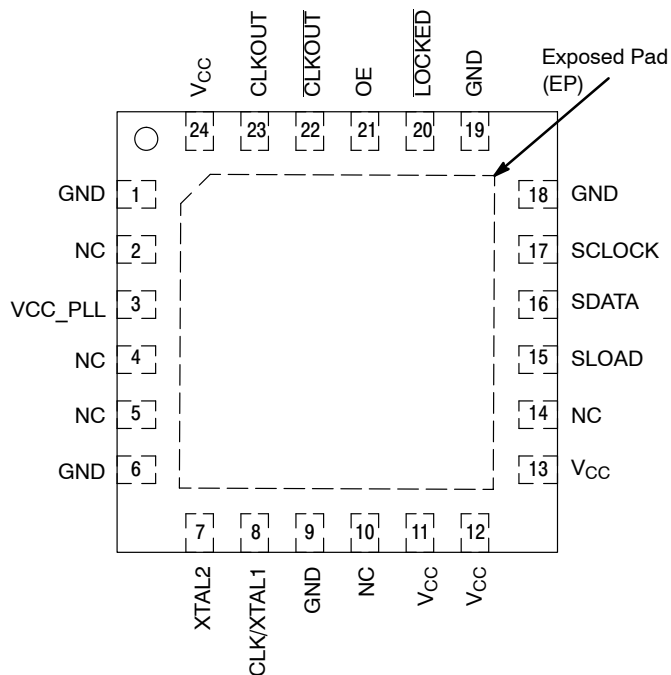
$V_{CC}$ CLKOUT $\overline{CLKOUT}$ OE $\overline{LOCKED}$ GND

Exposed Pad (EP)

24 23 22 21 20 19

GND 1
NC 2
VCC_PLL 3
NC 4
NC 5
GND 6

18 GND
17 SCLOCK
16 SDATA
15 SLOAD
14 NC
13 $V_{CC}$

7 8 9 10 11 12

XTAL2 CLK/XTAL1 GND NC $V_{CC}$ $V_{CC}$